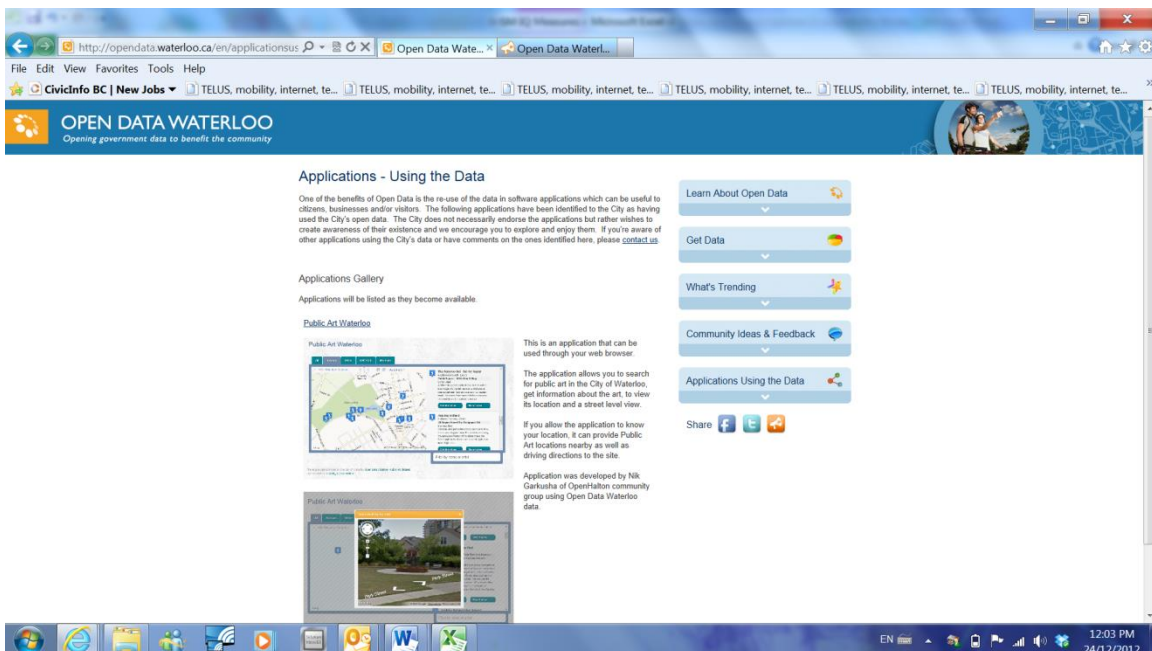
http://opendata.waterloo.ca/en/applicationsus

Open Data Wate... ×

Open Data Waterl...

File Edit View Favorites Tools Help

CivicInfo BC | New Jobs ▾ TELUS, mobility, internet, te... TELUS, mobility, internet, te... TELUS, mobility, internet, te... TELUS, mobility, internet, te... TELUS, mobility, internet, te... TELUS, mobility, internet, te...

OPEN DATA WATERLOO
Opening government data to benefit the community

Applications - Using the Data

One of the benefits of Open Data is the re-use of the data in software applications which can be useful to citizens, businesses and/or visitors. The following applications have been identified to the City as having used the City's open data. The City does not necessarily endorse the applications but rather wishes to create awareness of their existence and we encourage you to explore and enjoy them. If you're aware of other applications using the City's data or have comments on the ones identified here, please contact us.

Applications Gallery

Applications will be listed as they become available.

Public Art Waterloo

Public Art Waterloo

This is an application that can be used through your web browser.

The application allows you to search for public art in the City of Waterloo, get information about the art, to view its location and a street level view.

If you allow the application to know your location, it can provide Public Art locations nearby as well as driving directions to the site.

Application was developed by Nik Garkusha of OpenHalton community group using Open Data Waterloo data.

Public Art Waterloo

Learn About Open Data

Get Data

What's Trending

Community Ideas & Feedback

Applications Using the Data

Share

EN 12:03 PM 24/12/2012